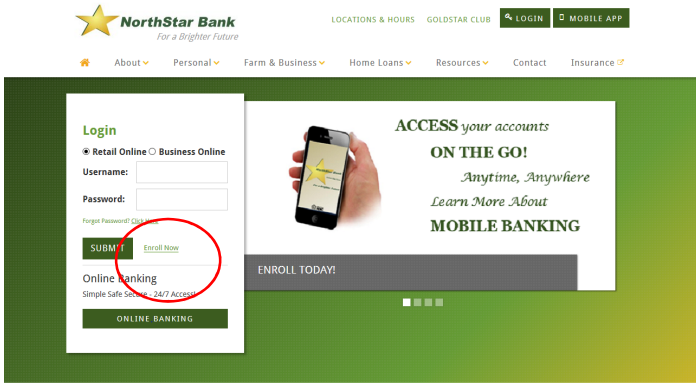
NorthStar Bank
For a Brighter Future

LOCATIONS & HOURS GOLDSTAR CLUB LOGIN MOBILE APP

About Personal Farm & Business Home Loans Resources Contact Insurance

Login

Retail Online Business Online

Username:

Password:

Forgot Password? Click Here

SUBMIT Enroll Now

Online Banking

Simple Safe Secure - 24/7 Access!

ONLINE BANKING

ACCESS your accounts
ON THE GO!
Anytime, Anywhere
Learn More About
MOBILE BANKING

ENROLL TODAY!